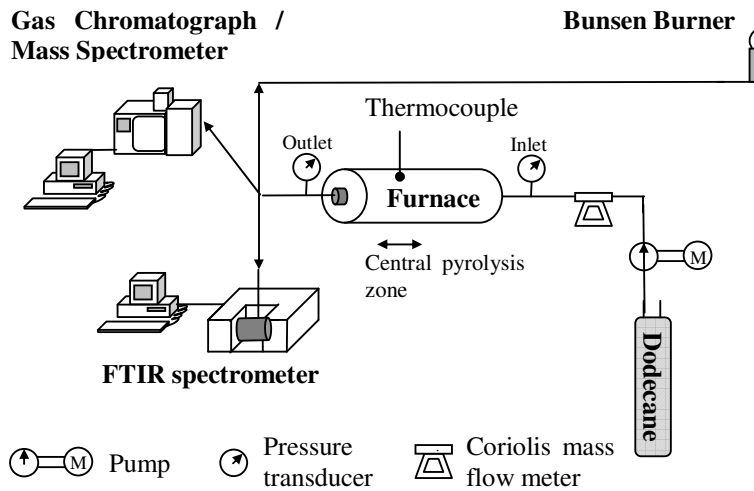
Gas Chromatograph / Mass Spectrometer

Bunsen Burner

Thermocouple

Outlet

Inlet

Furnace

Central pyrolysis zone

M

Dodecane

FTIR spectrometer

M Pump

Pressure transducer

Coriolis mass flow meter